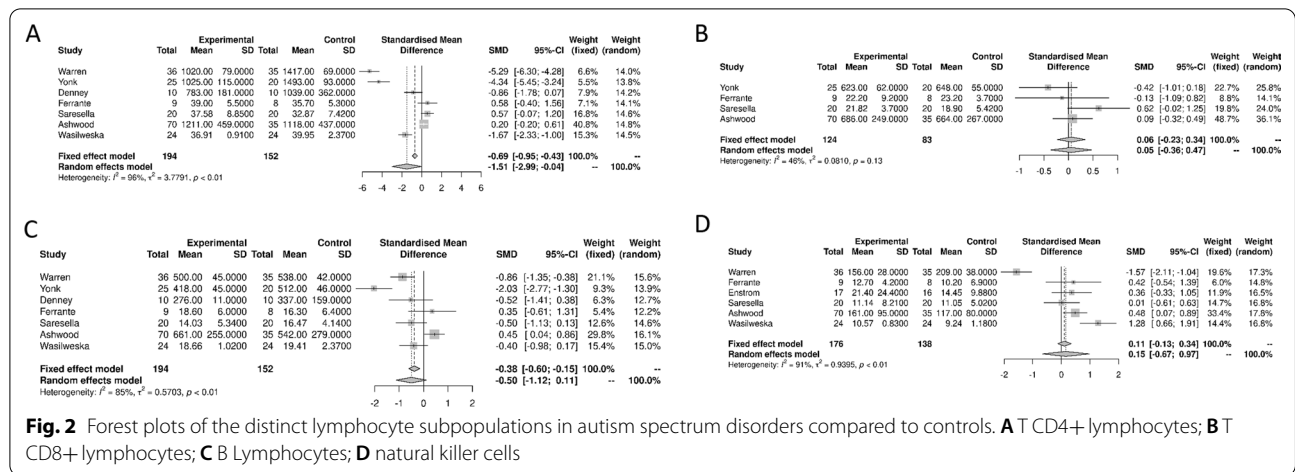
A

| Study | Total | Experimental Mean | SD | Total | Control Mean | SD | Standardised Mean Difference | SMD | 95%-CI | Weight (fixed) | Weight (random) |
|---|---|---|---|---|---|---|---|---|---|---|---|
| Warren | 36 | 1020.00 | 79.0000 | 35 | 1417.00 | 69.0000 | | -5.29 | [-6.30; -4.28] | 6.6% | 14.0% |
| Yonk | 25 | 1025.00 | 115.0000 | 20 | 1493.00 | 93.0000 | | -4.34 | [-5.45; -3.24] | 5.5% | 13.8% |
| Denney | 10 | 783.00 | 181.0000 | 10 | 1039.00 | 362.0000 | | -0.86 | [-1.78; 0.07] | 7.9% | 14.2% |
| Ferrante | 9 | 39.00 | 5.5000 | 8 | 35.70 | 5.3000 | | 0.58 | [-0.40; 1.56] | 7.1% | 14.1% |
| Saresella | 20 | 37.58 | 8.8500 | 20 | 32.87 | 7.4200 | | 0.57 | [-0.07; 1.20] | 16.8% | 14.6% |
| Ashwood | 70 | 1211.00 | 459.0000 | 35 | 1118.00 | 437.0000 | | 0.20 | [-0.20; 0.61] | 40.8% | 14.8% |
| Wasilweska | 24 | 36.91 | 0.9100 | 24 | 39.95 | 2.3700 | | -1.67 | [-2.33; -1.00] | 15.3% | 14.5% |
| Fixed effect model | 194 | | | 152 | | | | -0.69 | [-0.95; -0.43] | 100.0% | -- |
| Random effects model | | | | | | | | -1.51 | [-2.99; -0.04] | -- | 100.0% |

Heterogeneity: $I^2 = 96\%$, $\tau^2 = 3.7791$, $p < 0.01$

-6 -4 -2 0 2 4 6

B

| Study | Total | Experimental Mean | SD | Total | Control Mean | SD | Standardised Mean Difference | SMD | 95%-CI | Weight (fixed) | Weight (random) |
|---|---|---|---|---|---|---|---|---|---|---|---|
| Yonk | 25 | 623.00 | 62.0000 | 20 | 648.00 | 55.0000 | | -0.42 | [-1.01; 0.18] | 22.7% | 25.8% |
| Ferrante | 9 | 22.20 | 9.2000 | 8 | 23.20 | 3.7000 | | -0.13 | [-1.09; 0.82] | 8.8% | 14.1% |
| Saresella | 20 | 21.82 | 3.7000 | 20 | 18.90 | 5.4200 | | 0.62 | [-0.02; 1.25] | 19.8% | 24.0% |
| Ashwood | 70 | 686.00 | 249.0000 | 35 | 664.00 | 267.0000 | | 0.09 | [-0.32; 0.49] | 48.7% | 36.1% |
| Fixed effect model | 124 | | | 83 | | | | 0.06 | [-0.23; 0.34] | 100.0% | -- |
| Random effects model | | | | | | | | 0.05 | [-0.36; 0.47] | -- | 100.0% |

Heterogeneity: $I^2 = 46\%$, $\tau^2 = 0.0810$, $p = 0.13$

-1 -0.5 0 0.5 1

C

| Study | Total | Experimental Mean | SD | Total | Control Mean | SD | Standardised Mean Difference | SMD | 95%-CI | Weight (fixed) | Weight (random) |
|---|---|---|---|---|---|---|---|---|---|---|---|
| Warren | 36 | 500.00 | 45.0000 | 35 | 538.00 | 42.0000 | | -0.86 | [-1.35; -0.38] | 21.1% | 15.6% |
| Yonk | 25 | 418.00 | 45.0000 | 20 | 512.00 | 46.0000 | | -2.03 | [-2.77; -1.30] | 9.3% | 13.9% |
| Denney | 10 | 276.00 | 11.0000 | 10 | 337.00 | 159.0000 | | -0.52 | [-1.41; 0.38] | 6.3% | 12.7% |
| Ferrante | 9 | 18.60 | 6.0000 | 8 | 16.30 | 6.4000 | | 0.35 | [-0.61; 1.31] | 5.4% | 12.2% |
| Saresella | 20 | 14.03 | 5.3400 | 20 | 16.47 | 4.1400 | | -0.50 | [-1.13; 0.13] | 12.6% | 14.6% |
| Ashwood | 70 | 661.00 | 255.0000 | 35 | 542.00 | 279.0000 | | 0.45 | [0.04; 0.86] | 29.8% | 16.1% |
| Wasilweska | 24 | 18.66 | 1.0200 | 24 | 19.41 | 2.3700 | | -0.40 | [-0.98; 0.17] | 15.4% | 15.0% |
| Fixed effect model | 194 | | | 152 | | | | -0.38 | [-0.60; -0.15] | 100.0% | -- |
| Random effects model | | | | | | | | -0.50 | [-1.12; 0.11] | -- | 100.0% |

Heterogeneity: $I^2 = 85\%$, $\tau^2 = 0.5703$, $p < 0.01$

-2 -1 0 1 2

D

| Study | Total | Experimental Mean | SD | Total | Control Mean | SD | Standardised Mean Difference | SMD | 95%-CI | Weight (fixed) | Weight (random) |
|---|---|---|---|---|---|---|---|---|---|---|---|
| Warren | 36 | 156.00 | 28.0000 | 35 | 209.00 | 38.0000 | | -1.57 | [-2.11; -1.04] | 19.6% | 17.3% |
| Ferrante | 9 | 12.70 | 4.2000 | 8 | 10.20 | 6.9000 | | 0.42 | [-0.54; 1.39] | 6.0% | 14.8% |
| Enstrom | 17 | 21.40 | 24.4000 | 16 | 14.45 | 9.8800 | | 0.36 | [-0.33; 1.05] | 11.9% | 16.5% |
| Saresella | 20 | 11.14 | 8.2100 | 20 | 11.05 | 5.0200 | | 0.01 | [-0.61; 0.63] | 14.7% | 16.8% |
| Ashwood | 70 | 161.00 | 95.0000 | 35 | 117.00 | 80.0000 | | 0.48 | [0.07; 0.89] | 33.4% | 17.8% |
| Wasilweska | 24 | 10.57 | 0.8300 | 24 | 9.24 | 1.1800 | | 1.28 | [0.66; 1.91] | 14.4% | 16.8% |
| Fixed effect model | 176 | | | 138 | | | | 0.11 | [-0.13; 0.34] | 100.0% | -- |
| Random effects model | | | | | | | | 0.15 | [-0.67; 0.97] | -- | 100.0% |

Heterogeneity: $I^2 = 91\%$, $\tau^2 = 0.9395$, $p < 0.01$

-2 -1 0 1 2

**Fig. 2** Forest plots of the distinct lymphocyte subpopulations in autism spectrum disorders compared to controls. **A** T CD4+ lymphocytes; **B** T CD8+ lymphocytes; **C** B Lymphocytes; **D** natural killer cells